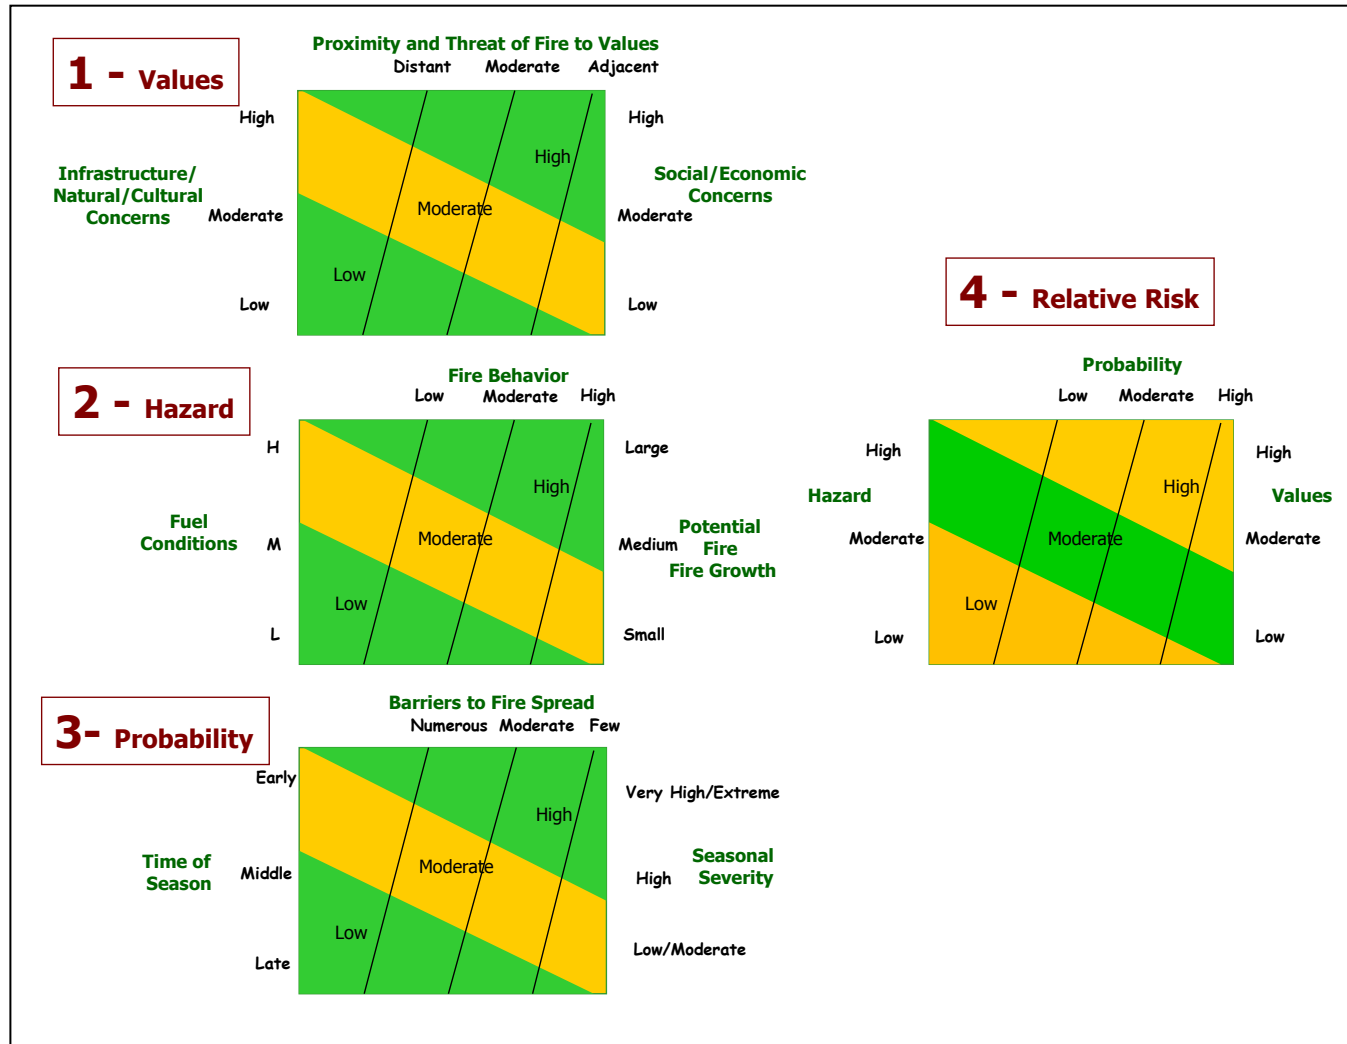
1 - Values

Proximity and Threat of Fire to Values
Distant Moderate Adjacent

High
Infrastructure/ Natural/Cultural Concerns
Moderate
Low

High
Moderate
Low

High
Social/Economic Concerns
Moderate
Low

4 - Relative Risk

2 - Hazard

Fire Behavior
Low Moderate High

H
Fuel Conditions
M
L

High
Moderate
Low

Large
Medium
Potential Fire Fire Growth
Small

Probability
Low Moderate High

High
Hazard
Moderate
Low

High
Moderate
Low

High
Values
Moderate
Low

3- Probability

Barriers to Fire Spread
Numerous Moderate Few

Early
Time of Season
Middle
Late

High
Moderate
Low

Very High/Extreme
Seasonal Severity
High
Low/Moderate